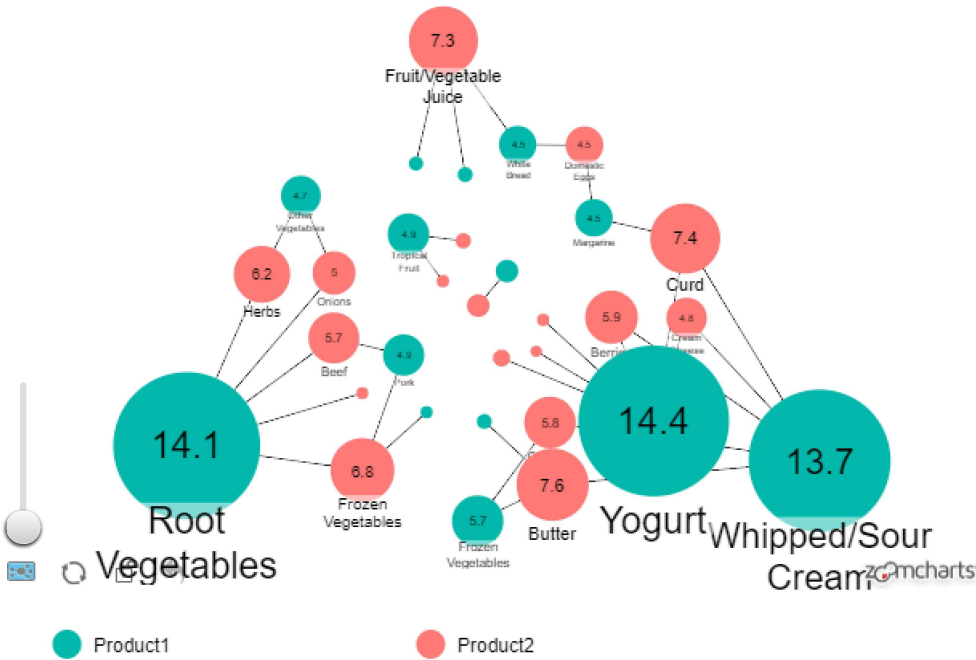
7.3
Fruit/Vegetable Juice

4.5
White Bread

4.5
Domestic Eggs

4.5
Margarine

7.4
Curd

4.7
Other Vegetables

4.9
Tropical Fruit

6.2
Herbs

5
Onions

5.7
Beef

4.9
Pork

5.9
Berri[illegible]

4.8
Cream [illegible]

14.1
Root Vegetables

6.8
Frozen Vegetables

5.8

7.6
Butter

14.4
Yogurt

13.7
Whipped/Sour Cream

5.7
Frozen Vegetables

zoomcharts

Product1
Product2